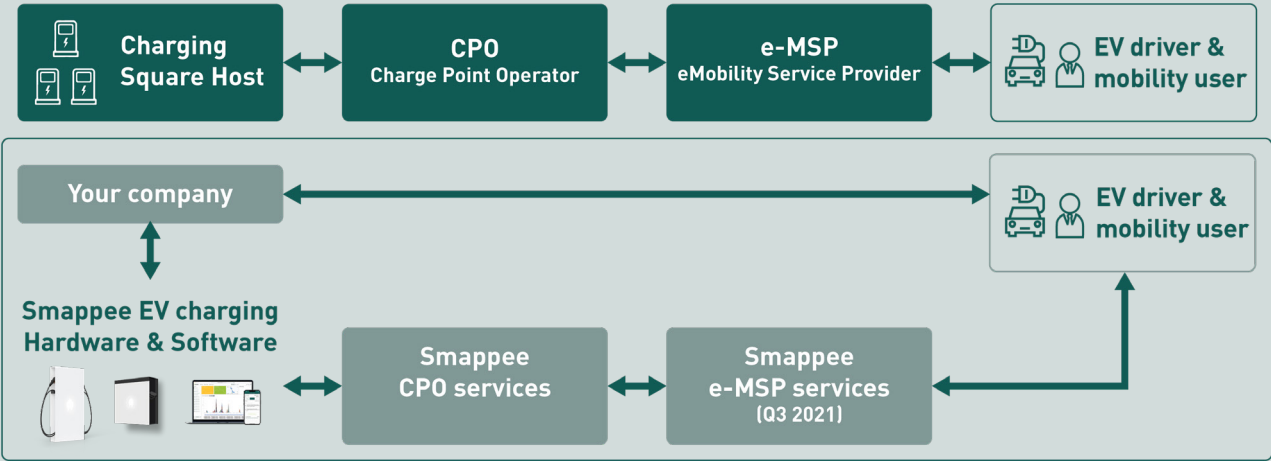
Charging Square Host

CPO
Charge Point Operator

e-MSP
eMobility Service Provider

EV driver & mobility user

Your company

EV driver & mobility user

Smappee EV charging Hardware & Software

Smappee CPO services

Smappee e-MSP services (Q3 2021)